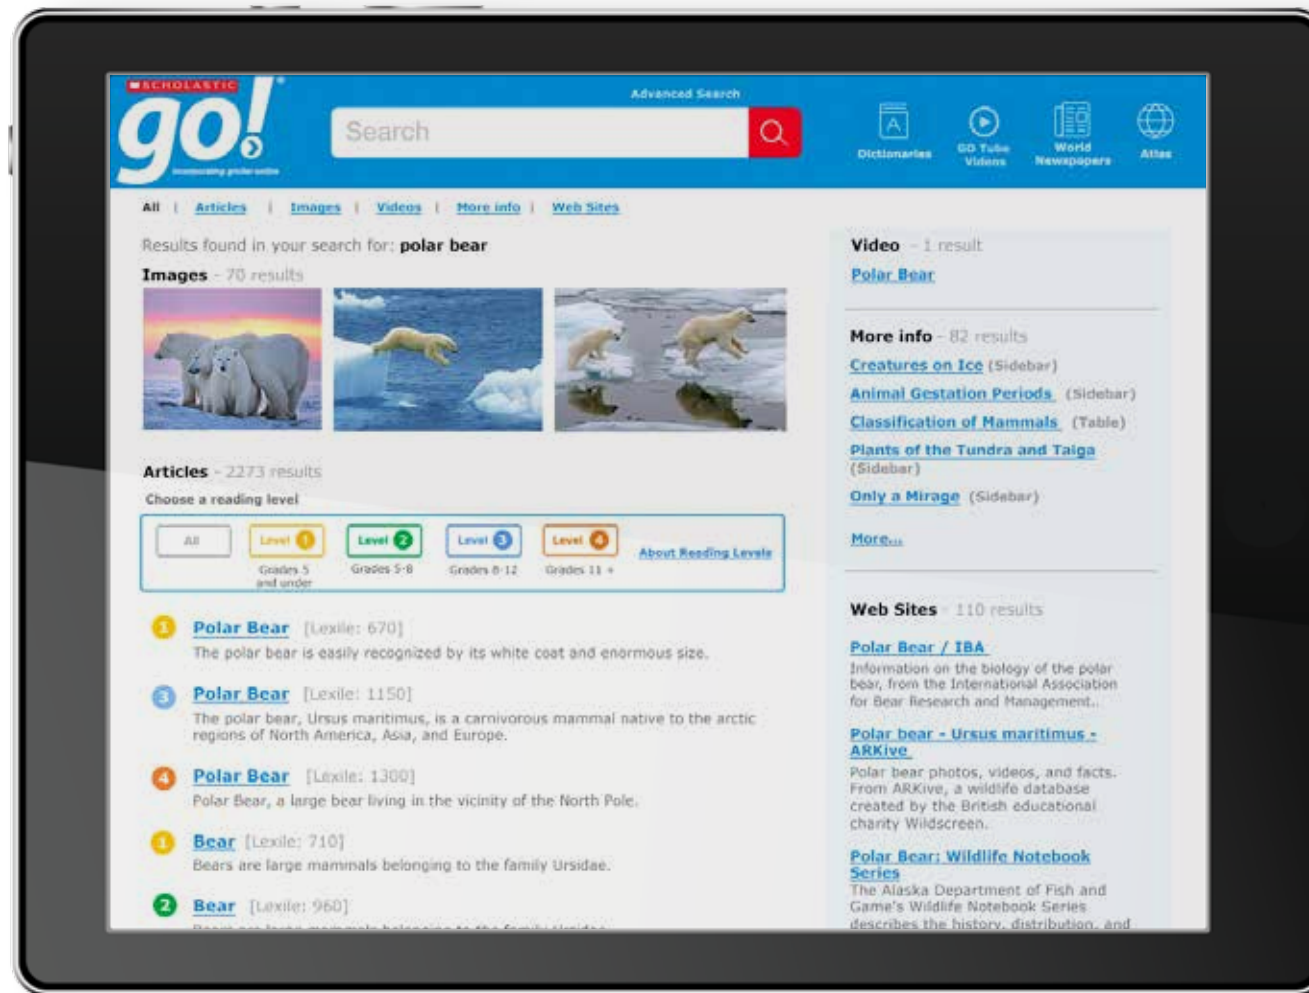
SCHOLASTIC
go!
incorporating grolier online

Advanced Search
Search

Dictionaries
GO Tube Videos
World Newspapers
Atlas

All | Articles | Images | Videos | More info | Web Sites

Results found in your search for: polar bear

Images - 70 results

Articles - 2273 results
Choose a reading level

All | Level 1 Grades 5 and under | Level 2 Grades 5-8 | Level 3 Grades 8-12 | Level 4 Grades 11 + | About Reading Levels

1 Polar Bear [Lexile: 670]
The polar bear is easily recognized by its white coat and enormous size.

3 Polar Bear [Lexile: 1150]
The polar bear, Ursus maritimus, is a carnivorous mammal native to the arctic regions of North America, Asia, and Europe.

4 Polar Bear [Lexile: 1300]
Polar Bear, a large bear living in the vicinity of the North Pole.

1 Bear [Lexile: 710]
Bears are large mammals belonging to the family Ursidae.

2 Bear [Lexile: 960]
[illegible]

Video - 1 result
Polar Bear

More info - 82 results
Creatures on Ice (Sidebar)
Animal Gestation Periods (Sidebar)
Classification of Mammals (Table)
Plants of the Tundra and Taiga (Sidebar)
Only a Mirage (Sidebar)
More...

Web Sites - 110 results
Polar Bear / IBA
Information on the biology of the polar bear, from the International Association for Bear Research and Management.

Polar bear - Ursus maritimus - ARKive
Polar bear photos, videos, and facts. From ARKive, a wildlife database created by the British educational charity Wildscreen.

Polar Bear: Wildlife Notebook Series
The Alaska Department of Fish and Game's Wildlife Notebook Series describes the history, distribution, and